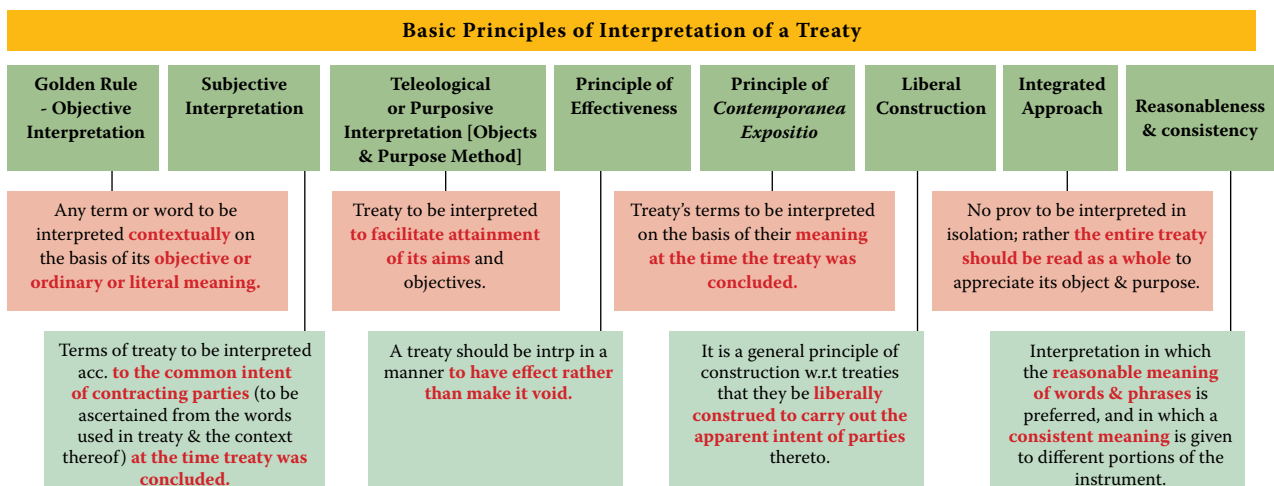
Basic Principles of Interpretation of a Treaty

Golden Rule - Objective Interpretation

Subjective Interpretation

Teleological or Purposive Interpretation [Objects & Purpose Method]

Principle of Effectiveness

Principle of *Contemporanea Expositio*

Liberal Construction

Integrated Approach

Reasonableness & consistency

Any term or word to be interpreted contextually on the basis of its objective or ordinary or literal meaning.

Treaty to be interpreted to facilitate attainment of its aims and objectives.

Treaty's terms to be interpreted on the basis of their meaning at the time the treaty was concluded.

No prov to be interpreted in isolation; rather the entire treaty should be read as a whole to appreciate its object & purpose.

Terms of treaty to be interpreted acc. to the common intent of contracting parties (to be ascertained from the words used in treaty & the context thereof) at the time treaty was concluded.

A treaty should be intrp in a manner to have effect rather than make it void.

It is a general principle of construction w.r.t treaties that they be liberally construed to carry out the apparent intent of parties thereto.

Interpretation in which the reasonable meaning of words & phrases is preferred, and in which a consistent meaning is given to different portions of the instrument.